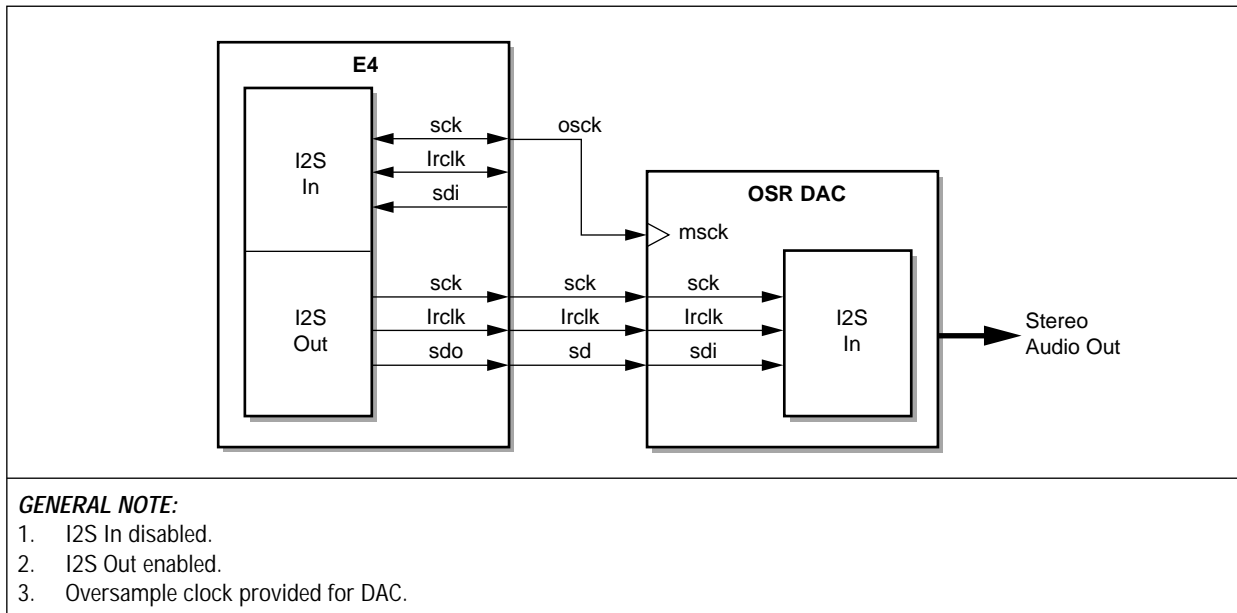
E4

I2S
In

sck
lrclk
sdi

osck

OSR DAC

msck

I2S
Out

sck
lrclk
sdo

sck
lrclk
sd

sck
lrclk
sdi

I2S
In

Stereo
Audio Out

GENERAL NOTE:
1. I2S In disabled.
2. I2S Out enabled.
3. Oversample clock provided for DAC.